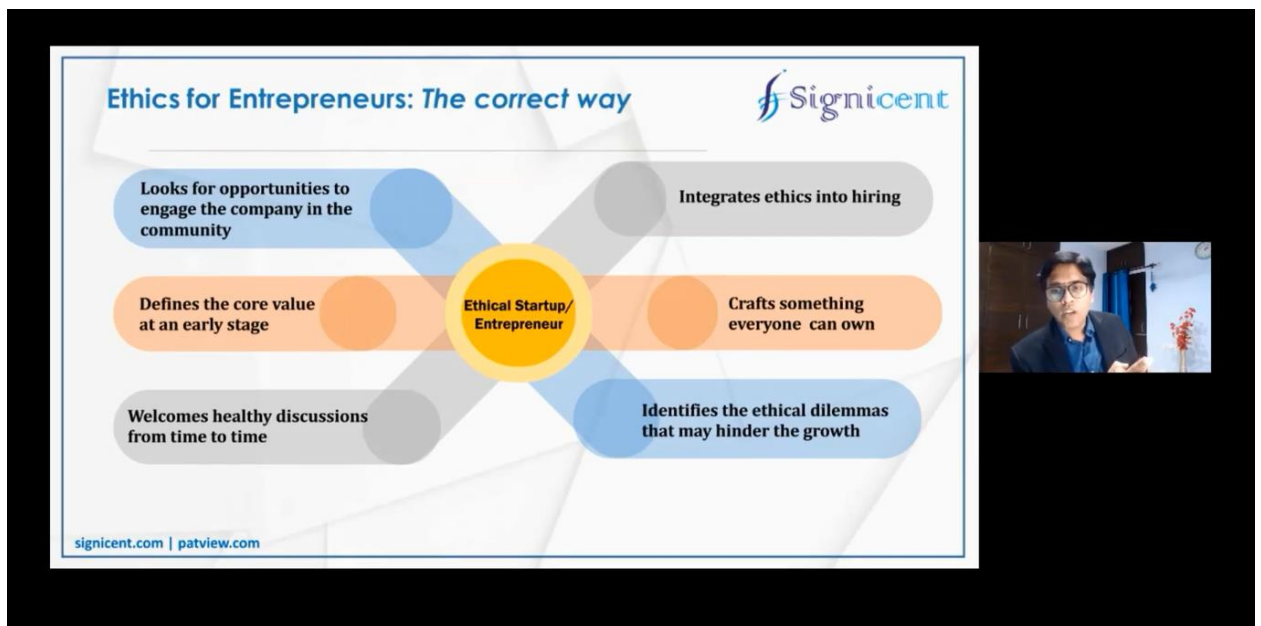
Ethics for Entrepreneurs: *The correct way*

Signicent

Looks for opportunities to engage the company in the community

Integrates ethics into hiring

Defines the core value at an early stage

Ethical Startup/ Entrepreneur

Crafts something everyone can own

Welcomes healthy discussions from time to time

Identifies the ethical dilemmas that may hinder the growth

signicent.com | patview.com